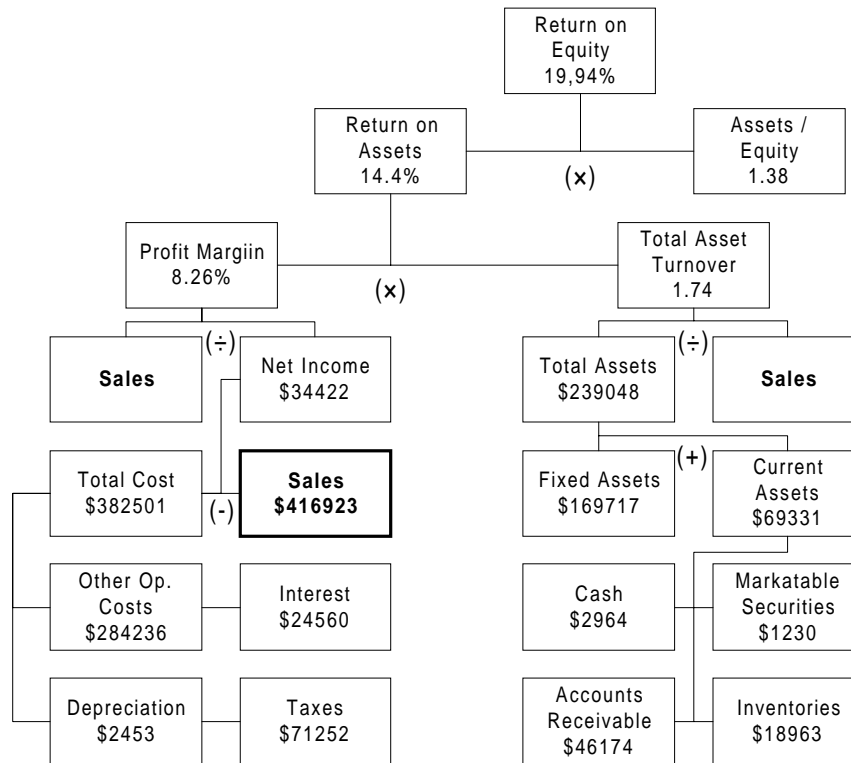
Return on Equity
19,94%

Return on Assets
14.4%

(x)

Assets / Equity
1.38

Profit Margiin
8.26%

(x)

Total Asset Turnover
1.74

Sales

(÷)

Net Income
$34422

Total Assets
$239048

(÷)

Sales

Total Cost
$382501

(-)

Sales
$416923

Fixed Assets
$169717

(+)

Current Assets
$69331

Other Op. Costs
$284236

Interest
$24560

Cash
$2964

Markatable Securities
$1230

Depreciation
$2453

Taxes
$71252

Accounts Receivable
$46174

Inventories
$18963